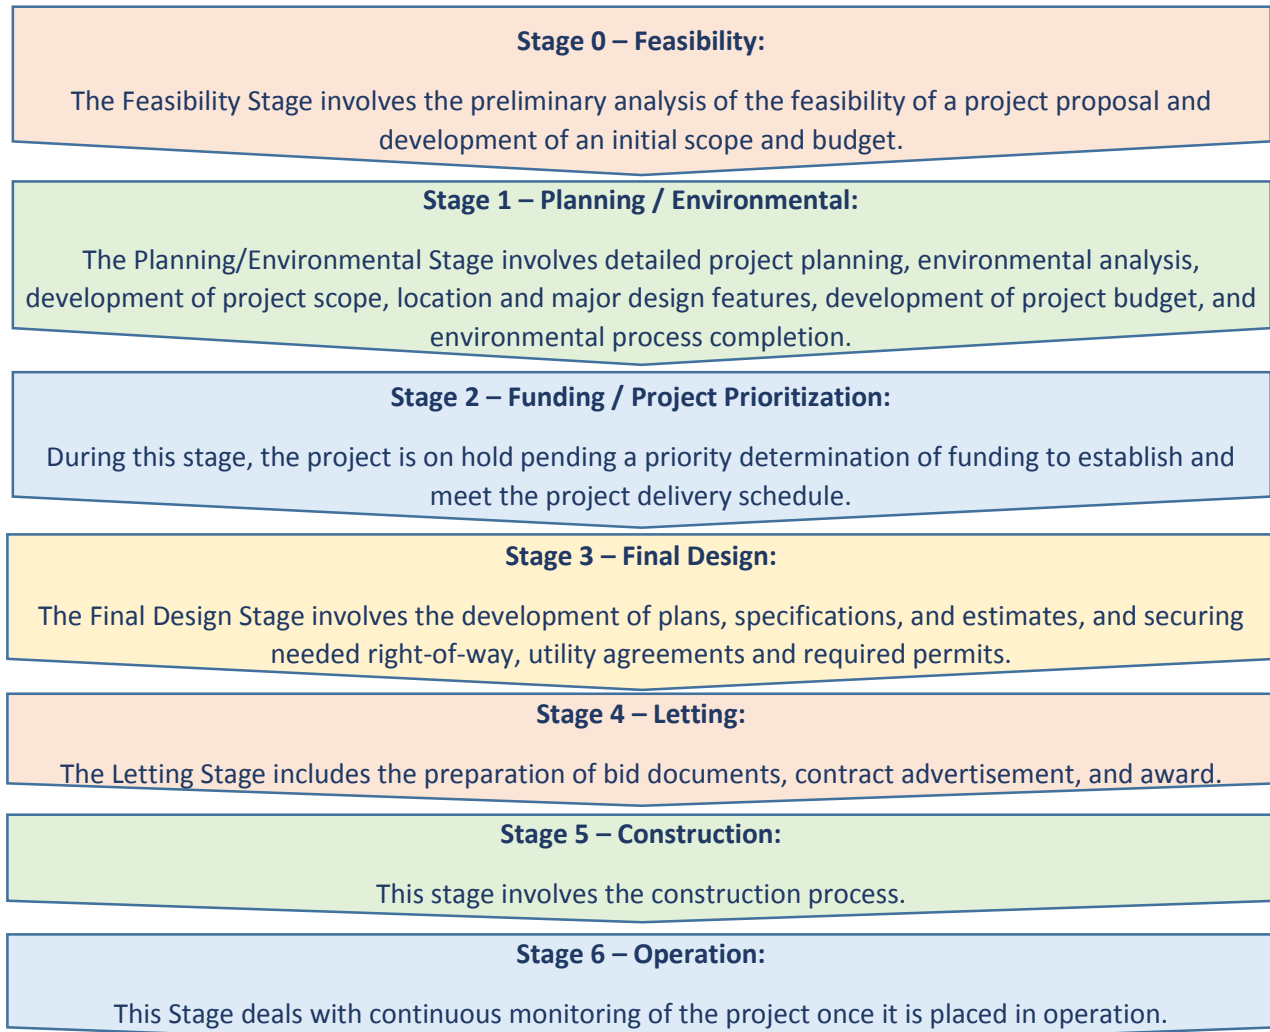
Stage 0 – Feasibility:

The Feasibility Stage involves the preliminary analysis of the feasibility of a project proposal and development of an initial scope and budget.

Stage 1 – Planning / Environmental:

The Planning/Environmental Stage involves detailed project planning, environmental analysis, development of project scope, location and major design features, development of project budget, and environmental process completion.

Stage 2 – Funding / Project Prioritization:

During this stage, the project is on hold pending a priority determination of funding to establish and meet the project delivery schedule.

Stage 3 – Final Design:

The Final Design Stage involves the development of plans, specifications, and estimates, and securing needed right-of-way, utility agreements and required permits.

Stage 4 – Letting:

The Letting Stage includes the preparation of bid documents, contract advertisement, and award.

Stage 5 – Construction:

This stage involves the construction process.

Stage 6 – Operation:

This Stage deals with continuous monitoring of the project once it is placed in operation.